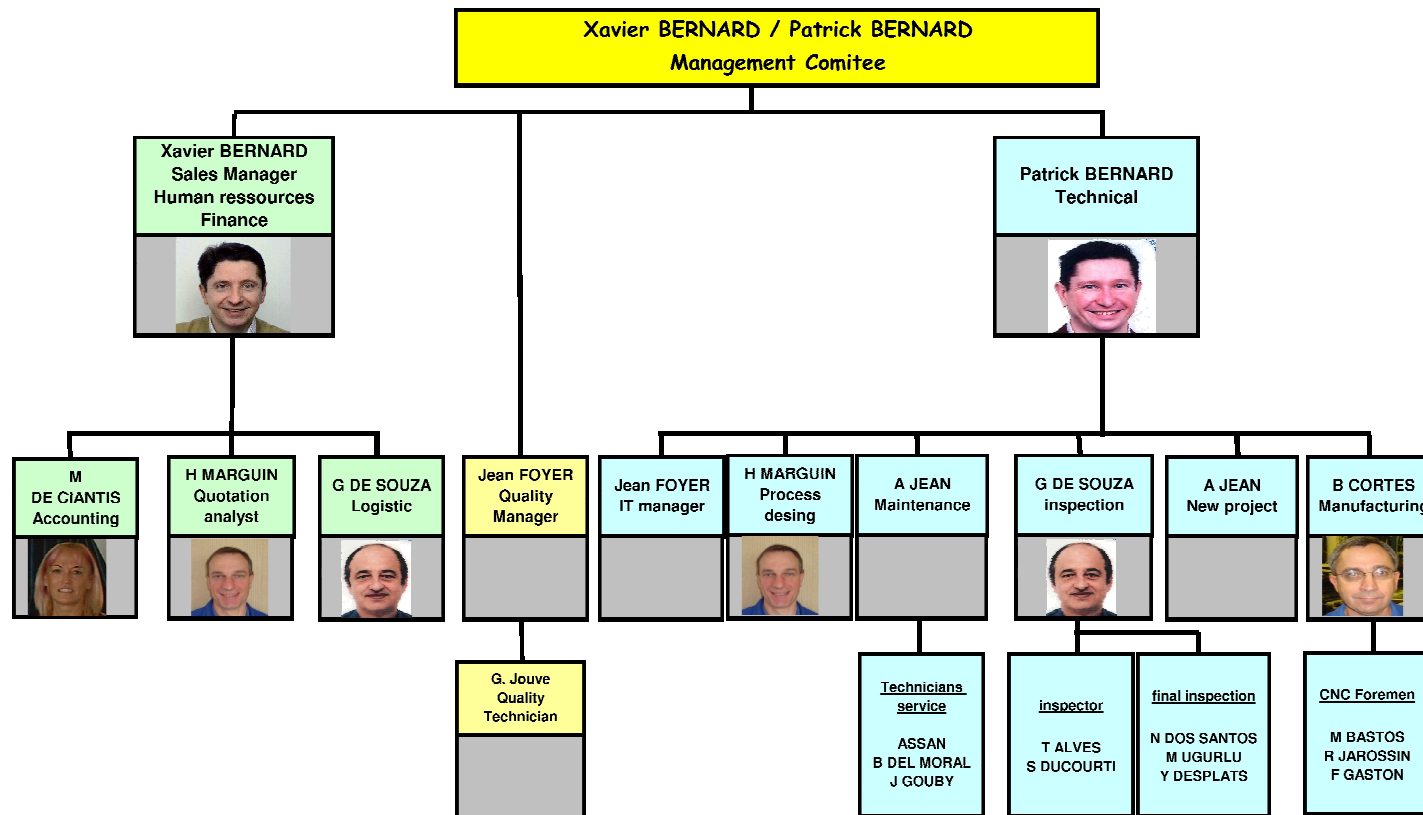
Xavier BERNARD / Patrick BERNARD
Management Comitee

Xavier BERNARD
Sales Manager
Human ressources
Finance

Patrick BERNARD
Technical

M
DE CIANTIS
Accounting

H MARGUIN
Quotation
analyst

G DE SOUZA
Logistic

Jean FOYER
Quality
Manager

G. Jouve
Quality
Technician

Jean FOYER
IT manager

H MARGUIN
Process
desing

A JEAN
Maintenance

Technicians service

ASSAN
B DEL MORAL
J GOUBY

G DE SOUZA
inspection

inspector

T ALVES
S DUCOURTI

final inspection

N DOS SANTOS
M UGURLU
Y DESPLATS

A JEAN
New project

B CORTES
Manufacturing

CNC Foremen

M BASTOS
R JAROSSIN
F GASTON